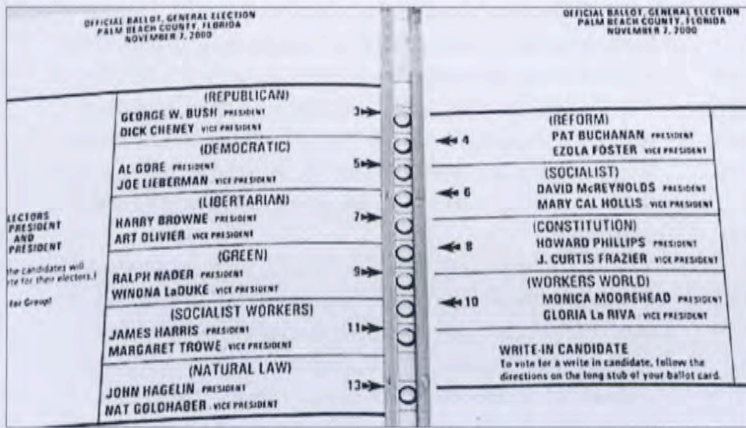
OFFICIAL BALLOT, GENERAL ELECTION
PALM BEACH COUNTY, FLORIDA
NOVEMBER 7, 2000

ELECTORS
PRESIDENT
AND
PRESIDENT

the candidates will
te for their electors.)

for Group)

(REPUBLICAN)
GEORGE W. BUSH PRESIDENT
DICK CHENEY VICE PRESIDENT
3

(DEMOCRATIC)
AL GORE PRESIDENT
JOE LIEBERMAN VICE PRESIDENT
5

(LIBERTARIAN)
HARRY BROWNE PRESIDENT
ART OLIVIER VICE PRESIDENT
7

(GREEN)
RALPH NADER PRESIDENT
WINONA LaDUKE VICE PRESIDENT
9

(SOCIALIST WORKERS)
JAMES HARRIS PRESIDENT
MARGARET TROWE VICE PRESIDENT
11

(NATURAL LAW)
JOHN HAGELIN PRESIDENT
NAT GOLDHABER VICE PRESIDENT
13

OFFICIAL BALLOT, GENERAL ELECTION
PALM BEACH COUNTY, FLORIDA
NOVEMBER 7, 2000

4
(REFORM)
PAT BUCHANAN PRESIDENT
EZOLA FOSTER VICE PRESIDENT

6
(SOCIALIST)
DAVID McREYNOLDS PRESIDENT
MARY CAL HOLLIS VICE PRESIDENT

8
(CONSTITUTION)
HOWARD PHILLIPS PRESIDENT
J. CURTIS FRAZIER VICE PRESIDENT

10
(WORKERS WORLD)
MONICA MOOREHEAD PRESIDENT
GLORIA La RIVA VICE PRESIDENT

WRITE-IN CANDIDATE
To vote for a write in candidate, follow the directions on the long stub of your ballot card.